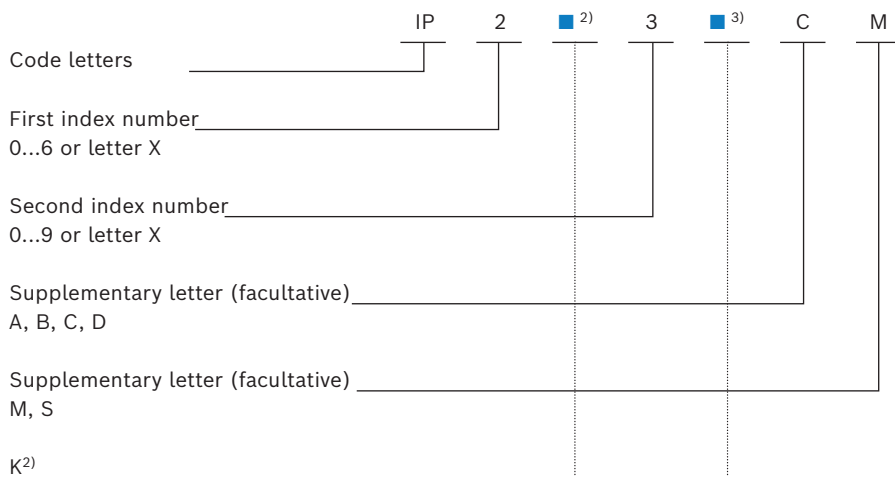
IP 2 ■ 2) 3 ■ 3) C M

Code letters

First index number
0...6 or letter X

Second index number
0...9 or letter X

Supplementary letter (facultative)
A, B, C, D

Supplementary letter (facultative)
M, S

K$^{2)}$